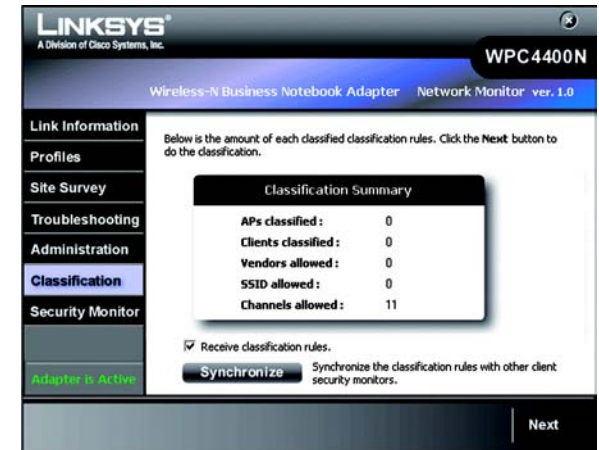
LINKSYS®
A Division of Cisco Systems, Inc.

WPC4400N

Wireless-N Business Notebook Adapter Network Monitor ver. 1.0

Link Information
Profiles
Site Survey
Troubleshooting
Administration
Classification
Security Monitor

Adapter is Active

Below is the amount of each classified classification rules. Click the Next button to do the classification.

Classification Summary

| | |
|---|---|
| APs classified : | 0 |
| Clients classified : | 0 |
| Vendors allowed : | 0 |
| SSID allowed : | 0 |
| Channels allowed : | 11 |

Receive classification rules.

Synchronize

Synchronize the classification rules with other client security monitors.

Next